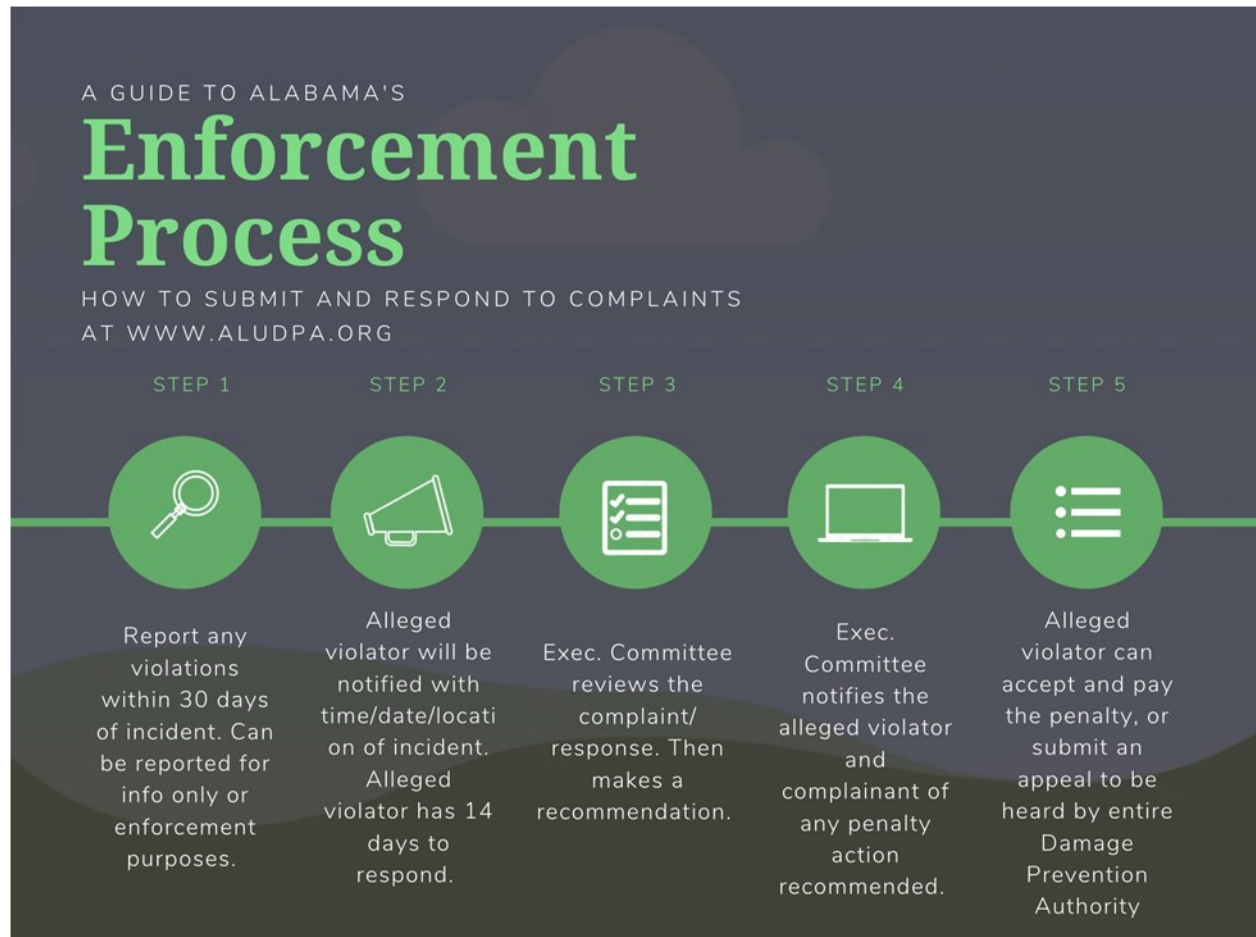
A GUIDE TO ALABAMA'S

Enforcement Process

HOW TO SUBMIT AND RESPOND TO COMPLAINTS AT WWW.ALUDPA.ORG

STEP 1

Report any violations within 30 days of incident. Can be reported for info only or enforcement purposes.

STEP 2

Alleged violator will be notified with time/date/location of incident. Alleged violator has 14 days to respond.

STEP 3

Exec. Committee reviews the complaint/ response. Then makes a recommendation.

STEP 4

Exec. Committee notifies the alleged violator and complainant of any penalty action recommended.

STEP 5

Alleged violator can accept and pay the penalty, or submit an appeal to be heard by entire Damage Prevention Authority